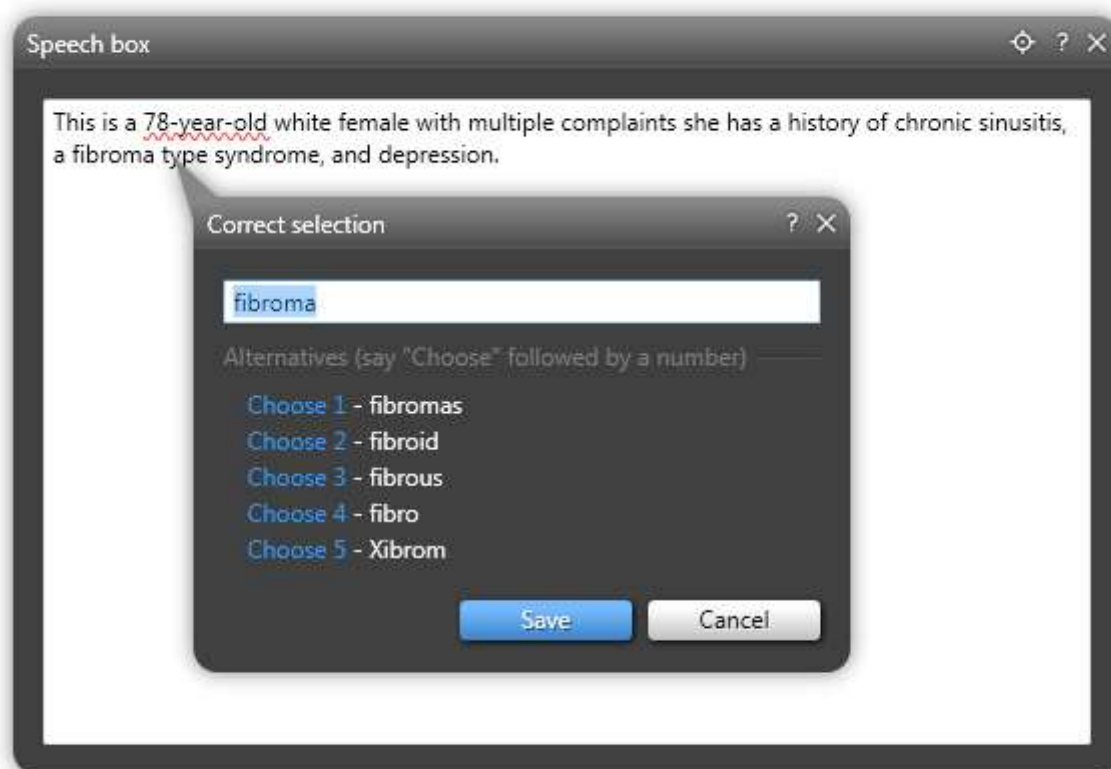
Speech box

This is a 78-year-old white female with multiple complaints she has a history of chronic sinusitis, a fibroma type syndrome, and depression.

Correct selection

fibroma

Alternatives (say "Choose" followed by a number)

Choose 1 - fibromas
Choose 2 - fibroid
Choose 3 - fibrous
Choose 4 - fibro
Choose 5 - Xibrom

Save
Cancel